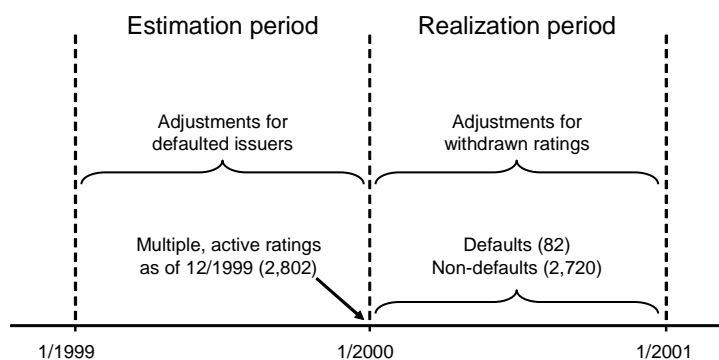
Estimation period

Realization period

Adjustments for defaulted issuers

Adjustments for withdrawn ratings

Multiple, active ratings as of 12/1999 (2,802)

Defaults (82)
Non-defaults (2,720)

1/1999

1/2000

1/2001